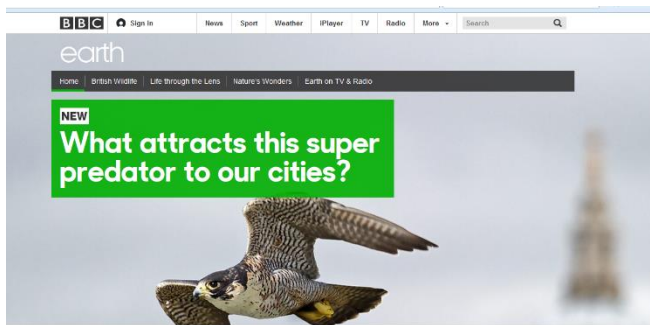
BBC Sign in News Sport Weather iPlayer TV Radio More Search

earth

Home British Wildlife Life through the Lens Nature's Wonders Earth on TV & Radio

NEW

What attracts this super predator to our cities?